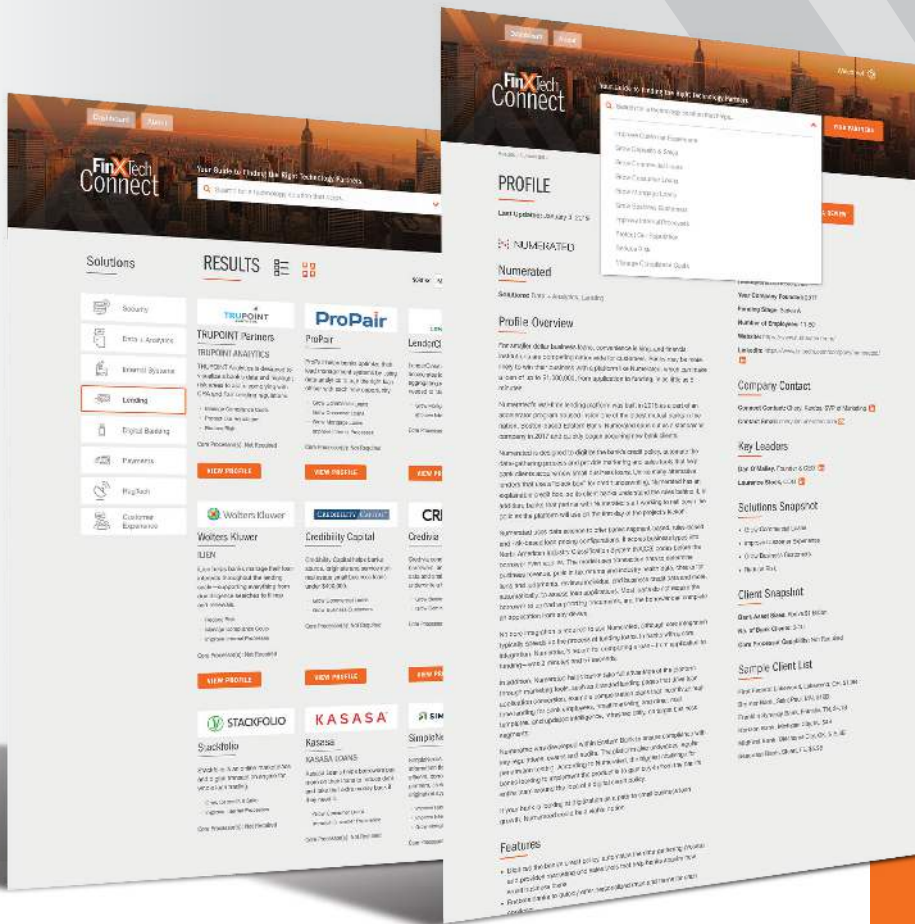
Dashboard About

FinXTech Connect

Your Guide to Finding the Right Technology Partners

Search for a technology or vendor topic

Solutions

Security

Data + Analytics

Internal Systems

Lending

Digital Banking

Payments

RegTech

Customer Experience

RESULTS

TRUPOINT Partners

TRUPOINT ANALYTICS

VIEW PROFILE

ProPair

VIEW PROFILE

LenderC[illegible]

Wolters Kluwer

Wolters Kluwer

ILIEN

VIEW PROFILE

CREDIBILITY CAPITAL

Credibility Capital

VIEW PROFILE

CRI

Credivia

STACKFOLIO

Stackfolio

KASASA

Kasasa

KASASA LOANS

SIM

SimpleNe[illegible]

Dashboard About

FinXTech Connect

Your Guide to Finding the Right Technology Partners

About us

Search for a technology or vendor topic

Improve Customer Experience

Grow Deposits & Share

Grow Commercial Loans

Grow Consumer Loans

Grow Mortgage Loans

Grow Business Customers

Improve Internal Processes

Protect the Enterprise

Reduce Risk

Manage Compliance Costs

FOR VENDORS

PROFILE

Last Updated: January 3, 2019

NUMERATED

Numerated

Solutions: Data + Analytics, Lending

Profile Overview

Company Contact

Key Leaders

Solutions Snapshot

Client Snapshot

Sample Client List

Features